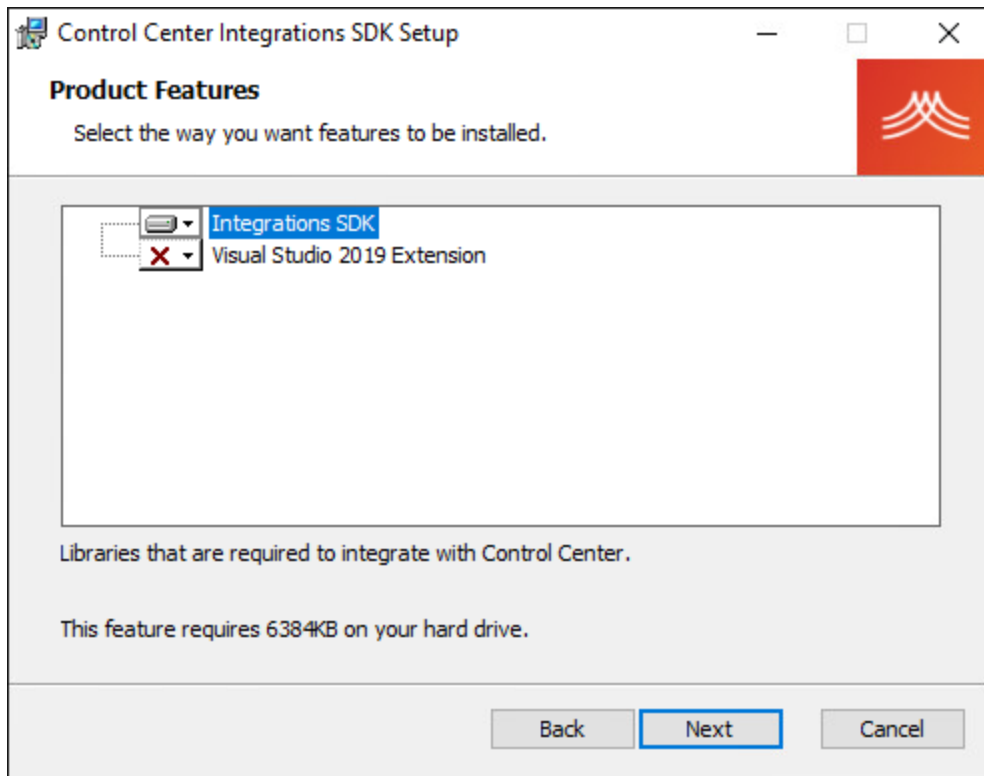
Control Center Integrations SDK Setup

Product Features

Select the way you want features to be installed.

Integrations SDK
Visual Studio 2019 Extension

Libraries that are required to integrate with Control Center.

This feature requires 6384KB on your hard drive.

Back Next Cancel